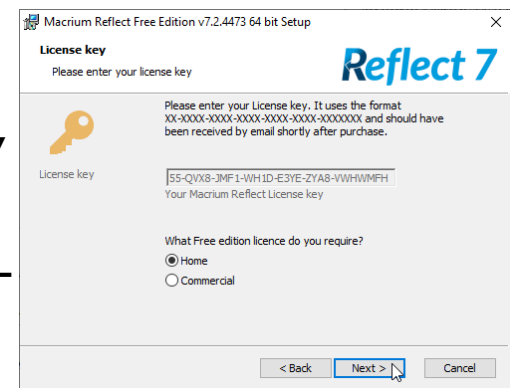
Macrium Reflect Free Edition v7.2.4473 64 bit Setup

×

License key

Please enter your license key

Reflect 7

Please enter your License key. It uses the format XX-XXXX-XXXX-XXXX-XXXX-XXXX-XXXXXXX and should have been received by email shortly after purchase.

License key

55-QVX8-JMF1-WH1D-E3YE-ZYA8-VWHWMFH

Your Macrium Reflect License key

What Free edition licence do you require?

Home

Commercial

< Back

Next >

Cancel